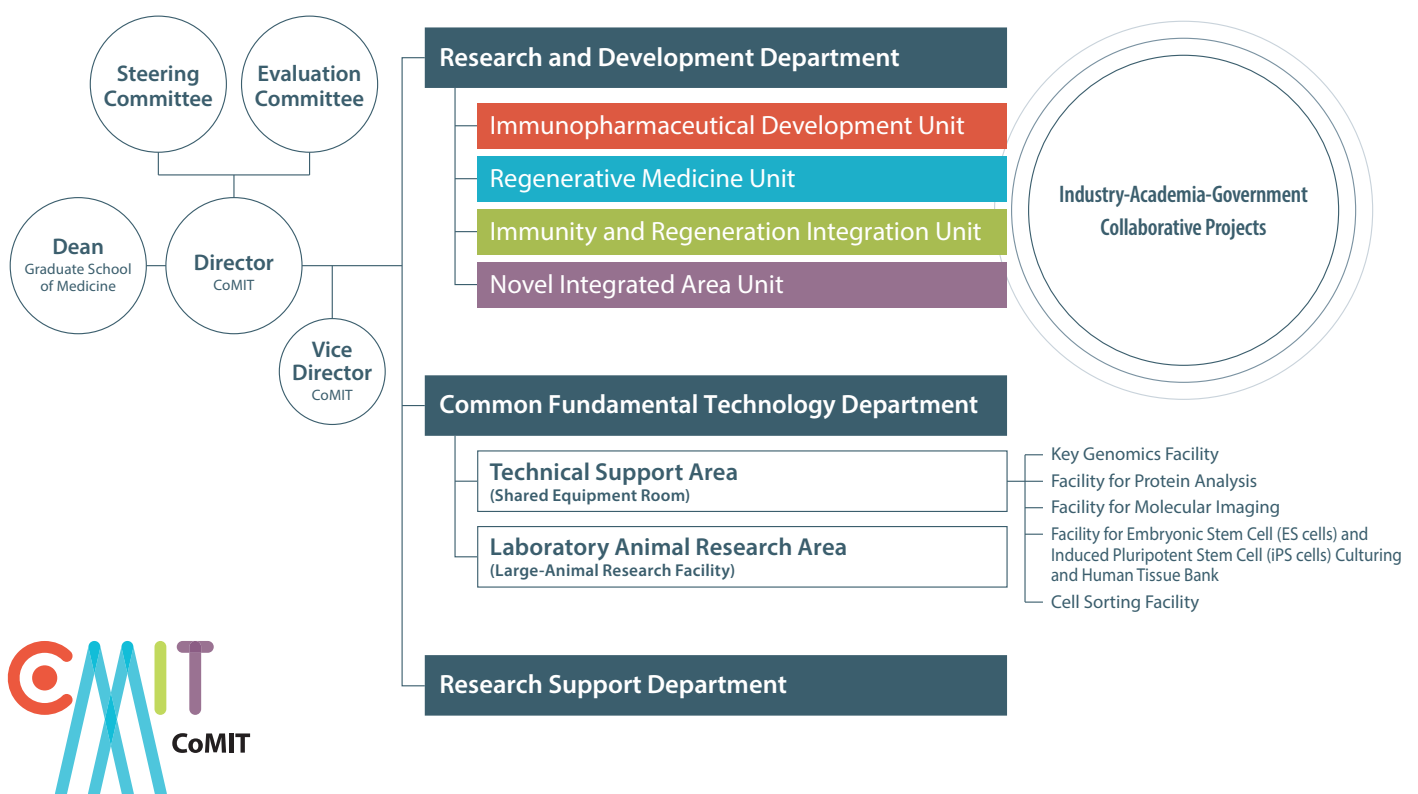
Steering Committee

Evaluation Committee

Dean
Graduate School of Medicine

Director
CoMIT

Vice Director
CoMIT

Research and Development Department

Immunopharmaceutical Development Unit

Regenerative Medicine Unit

Immunity and Regeneration Integration Unit

Novel Integrated Area Unit

Industry-Academia-Government Collaborative Projects

Common Fundamental Technology Department

Technical Support Area
(Shared Equipment Room)

Laboratory Animal Research Area
(Large-Animal Research Facility)

Key Genomics Facility
Facility for Protein Analysis
Facility for Molecular Imaging
Facility for Embryonic Stem Cell (ES cells) and Induced Pluripotent Stem Cell (iPS cells) Culturing and Human Tissue Bank
Cell Sorting Facility

Research Support Department

CoMIT